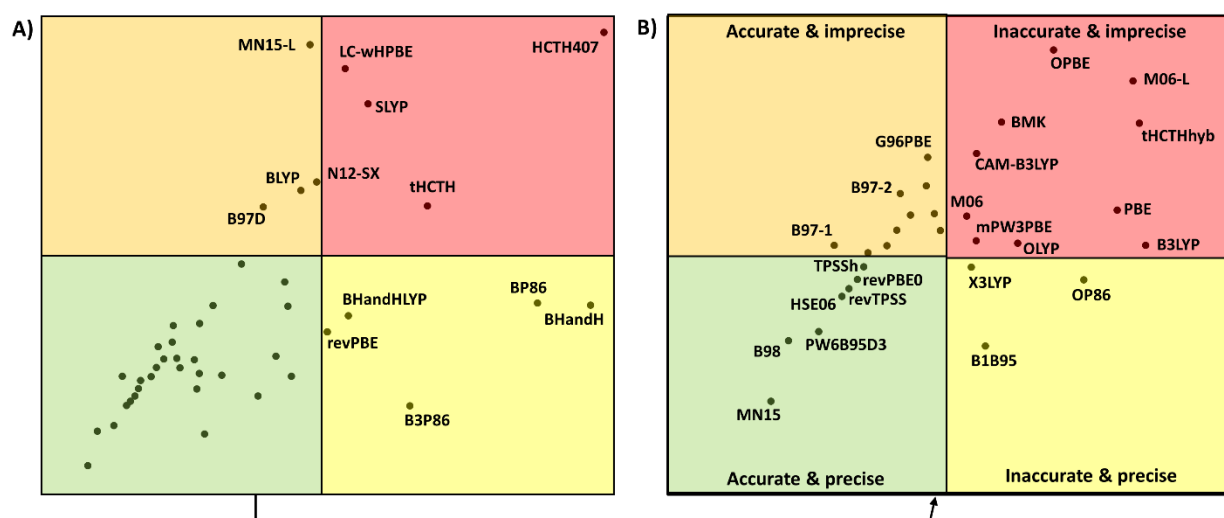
A)

MN15-L
LC-wHPBE
HCTH407
SLYP
BLYP
N12-SX
tHCTH
B97D
BP86
BHandHLYP
BHandH
revPBE
B3P86

B)

Accurate & imprecise
Inaccurate & imprecise
OPBE
M06-L
BMK
tHCTHhyb
G96PBE
CAM-B3LYP
B97-2
M06
PBE
mPW3PBE
B97-1
OLYP
B3LYP
TPSSh
revPBE0
X3LYP
OP86
HSE06
revTPSS
B98
PW6B95D3
B1B95
MN15
Accurate & precise
Inaccurate & precise